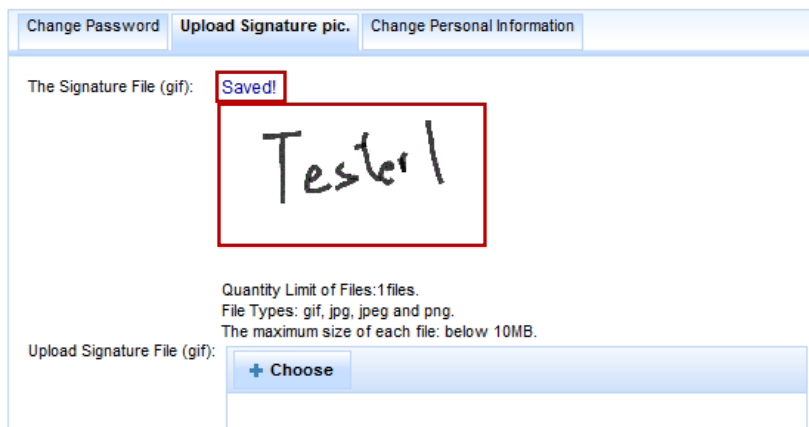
Change Password | Upload Signature pic. | Change Personal Information

The Signature File (gif): Saved!

Tester1

Quantity Limit of Files:1files.
File Types: gif, jpg, jpeg and png.
The maximum size of each file: below 10MB.

Upload Signature File (gif):

+ Choose